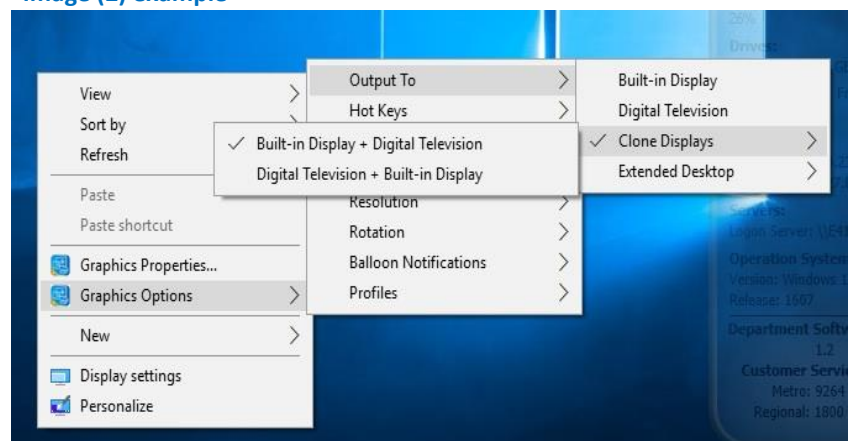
Image (2) example

View
Sort by
Refresh
Paste
Paste shortcut
Graphics Properties...
Graphics Options
New
Display settings
Personalize

Output To
Hot Keys
Resolution
Rotation
Balloon Notifications
Profiles

✓ Built-in Display + Digital Television
Digital Television + Built-in Display

Built-in Display
Digital Television
✓ Clone Displays
Extended Desktop

26%
Drives:
Servers:
Logon Server: \\E4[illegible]
Operating System
Version: Windows 1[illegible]
Release: 1607
Department Softw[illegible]
1.2
Customer Servic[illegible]
Metro: 9264
Regional: 1800